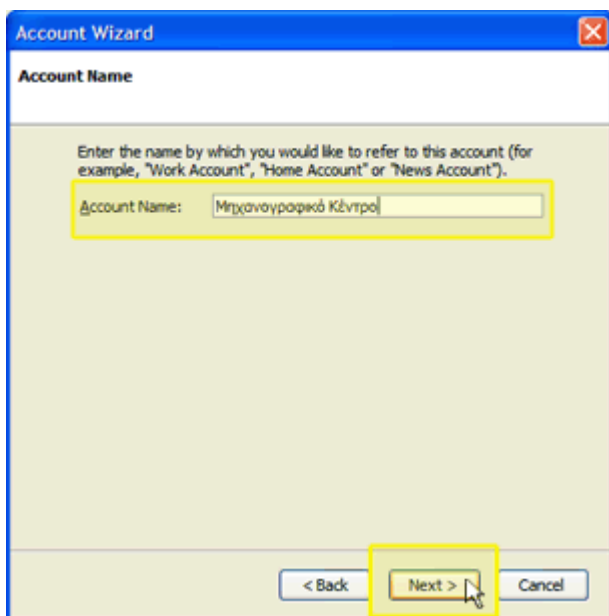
Account Wizard

Account Name

Enter the name by which you would like to refer to this account (for example, "Work Account", "Home Account" or "News Account").

Account Name: Μηχανογραφικό Κέντρο

< Back
Next >
Cancel